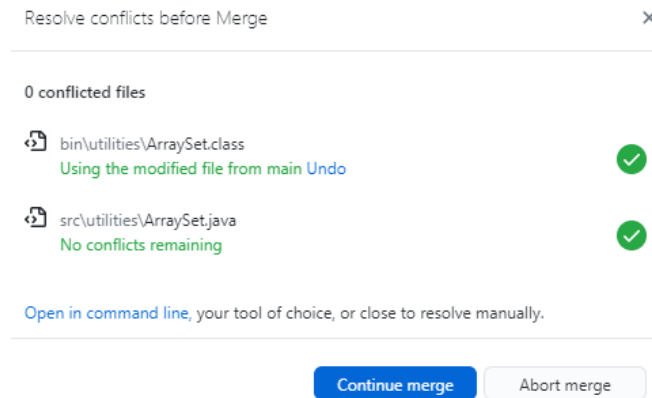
Resolve conflicts before Merge

×

0 conflicted files

bin\utilities\ArraySet.class
Using the modified file from main Undo

src\utilities\ArraySet.java
No conflicts remaining

Open in command line, your tool of choice, or close to resolve manually.

Continue merge

Abort merge